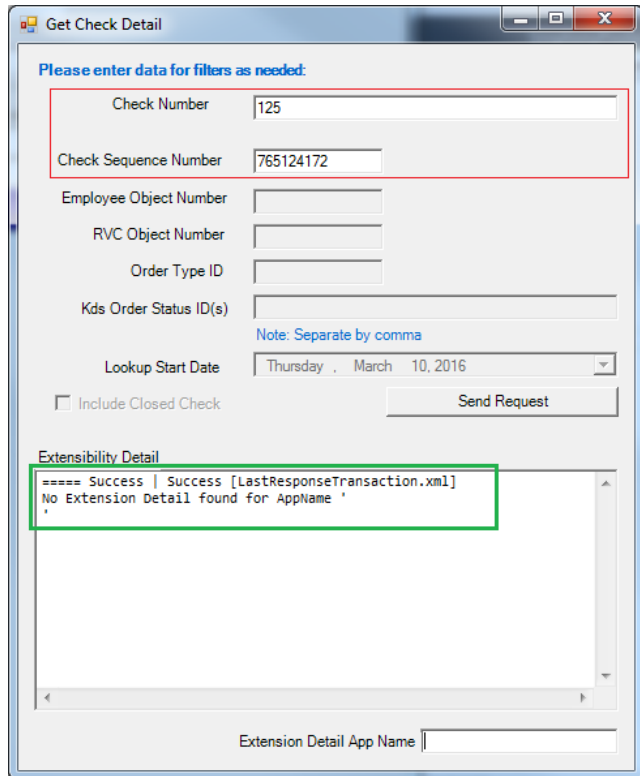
Get Check Detail

Please enter data for filters as needed:

Check Number 125

Check Sequence Number 765124172

Employee Object Number

RVC Object Number

Order Type ID

Kds Order Status ID(s)

Note: Separate by comma

Lookup Start Date Thursday , March 10, 2016

Include Closed Check

Send Request

Extensibility Detail

===== Success | Success [LastResponseTransaction.xml]
No Extension Detail found for AppName '
'

Extension Detail App Name